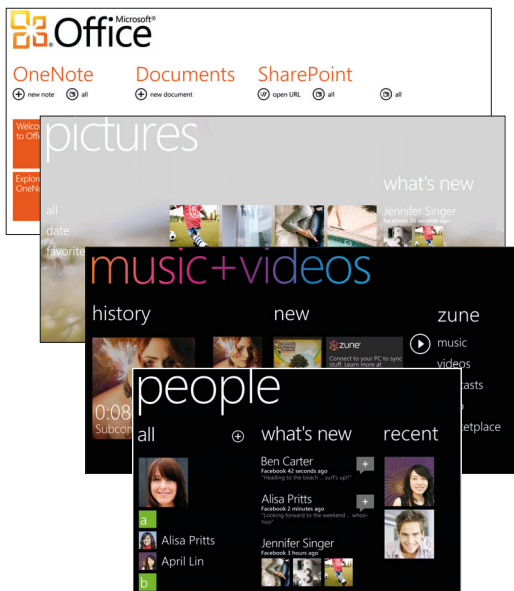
Microsoft®
Office

OneNote
new note
all

Documents
new document

SharePoint
open URL
all

all

Welcome to Office
Explore OneNote

pictures
all
date
favorites
what's new
Jennifer Singer
Facebook 20 seconds ago

music+videos
history
0:08
Subcon
new
zune
Connect to your PC to sync your stuff. Learn more at
zune
music
videos
podcasts
marketplace

people
all
a
Alisa Pritts
April Lin
b
what's new
Ben Carter
Facebook 42 seconds ago
"Heading to the beach ... surf's up!!"
Alisa Pritts
Facebook 2 minutes ago
"Looking forward to the weekend ... whoo-hoo"
Jennifer Singer
Facebook 3 hours ago
recent